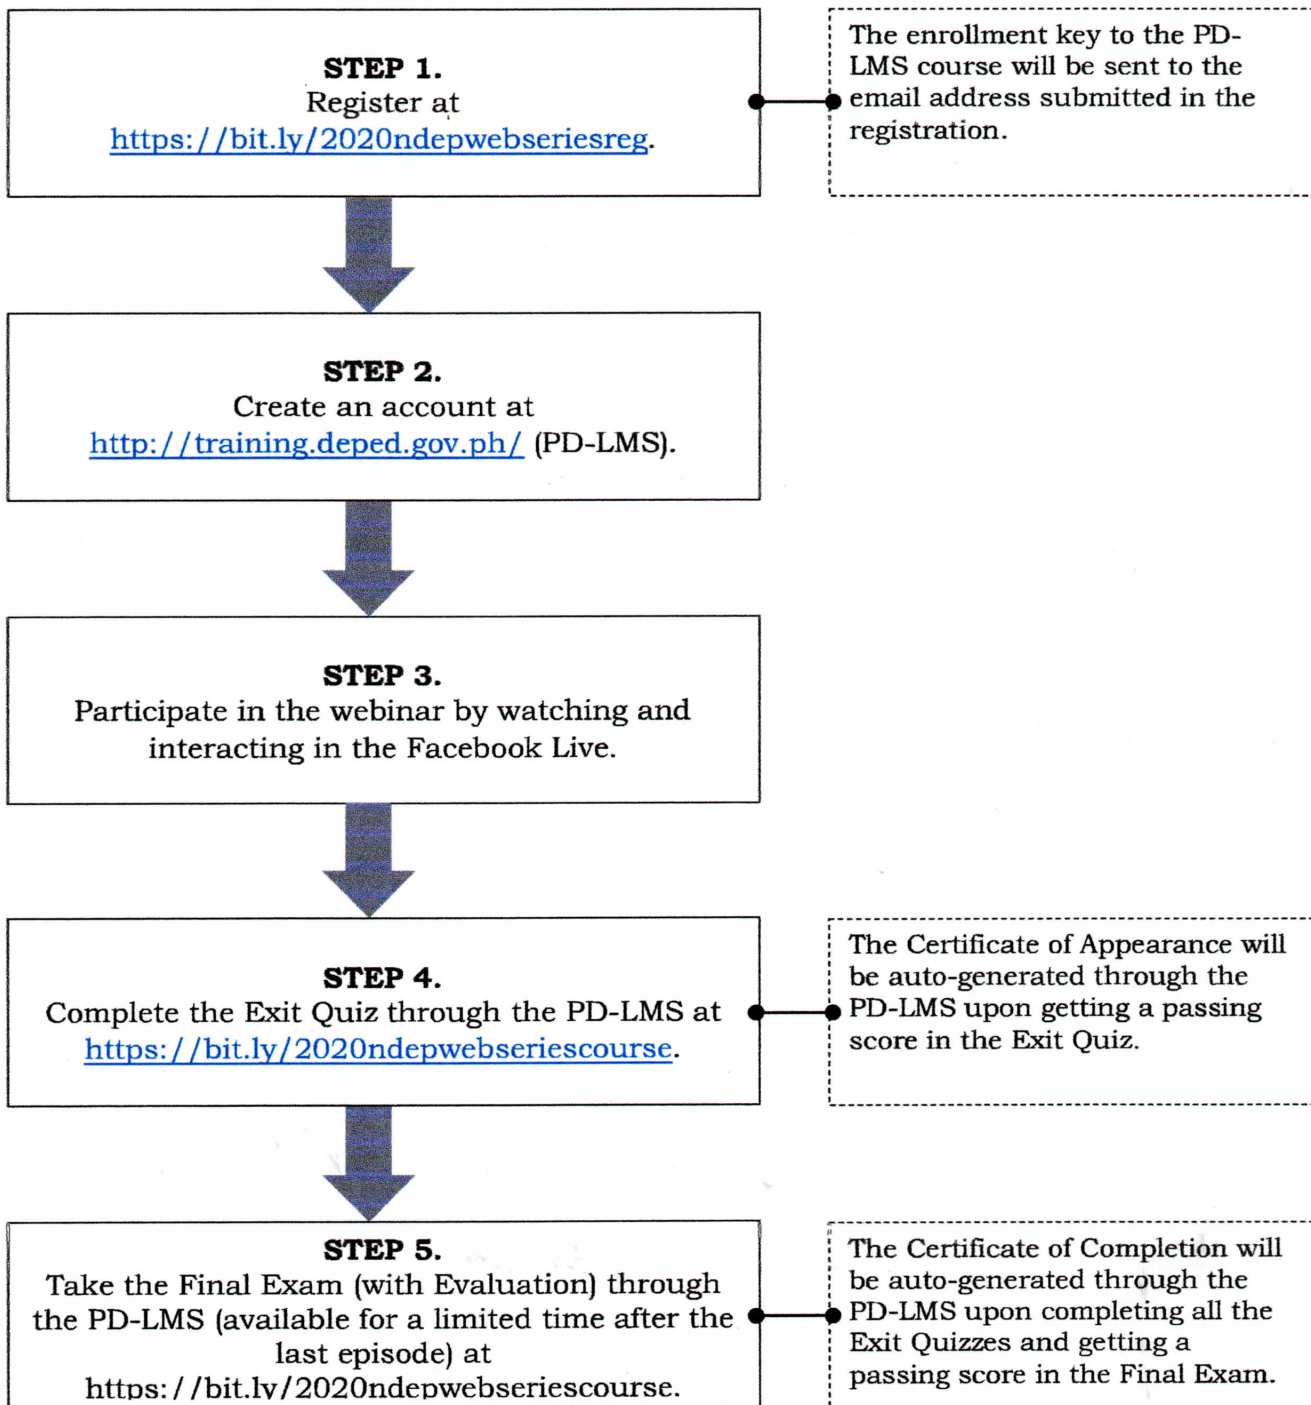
STEP 1.
Register at
https://bit.ly/2020ndepwebseriesreg.

The enrollment key to the PD-LMS course will be sent to the email address submitted in the registration.

STEP 2.
Create an account at
http://training.deped.gov.ph/ (PD-LMS).

STEP 3.
Participate in the webinar by watching and interacting in the Facebook Live.

STEP 4.
Complete the Exit Quiz through the PD-LMS at https://bit.ly/2020ndepwebseriescourse.

The Certificate of Appearance will be auto-generated through the PD-LMS upon getting a passing score in the Exit Quiz.

STEP 5.
Take the Final Exam (with Evaluation) through the PD-LMS (available for a limited time after the last episode) at https://bit.ly/2020ndepwebseriescourse.

The Certificate of Completion will be auto-generated through the PD-LMS upon completing all the Exit Quizzes and getting a passing score in the Final Exam.